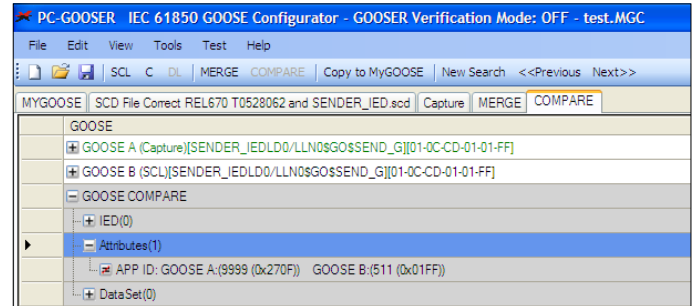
PC-GOOSER IEC 61850 GOOSE Configurator - GOOSER Verification Mode: OFF - test.MGC

File Edit View Tools Test Help

SCL C DL MERGE COMPARE Copy to MyGOOSE New Search <<Previous Next>>

MYGOOSE | SCD File Correct REL670 T0528062 and SENDER_IED.scd | Capture | MERGE | COMPARE

GOOSE

GOOSE A (Capture)[SENDER_IEDLD0/LLN0$GO$SEND_G][01-0C-CD-01-01-FF]

GOOSE B (SCL)[SENDER_IEDLD0/LLN0$GO$SEND_G][01-0C-CD-01-01-FF]

GOOSE COMPARE

IED(0)

Attributes(1)

APP ID: GOOSE A:(9999 (0x270F)) GOOSE B:(511 (0x01FF))

DataSet(0)